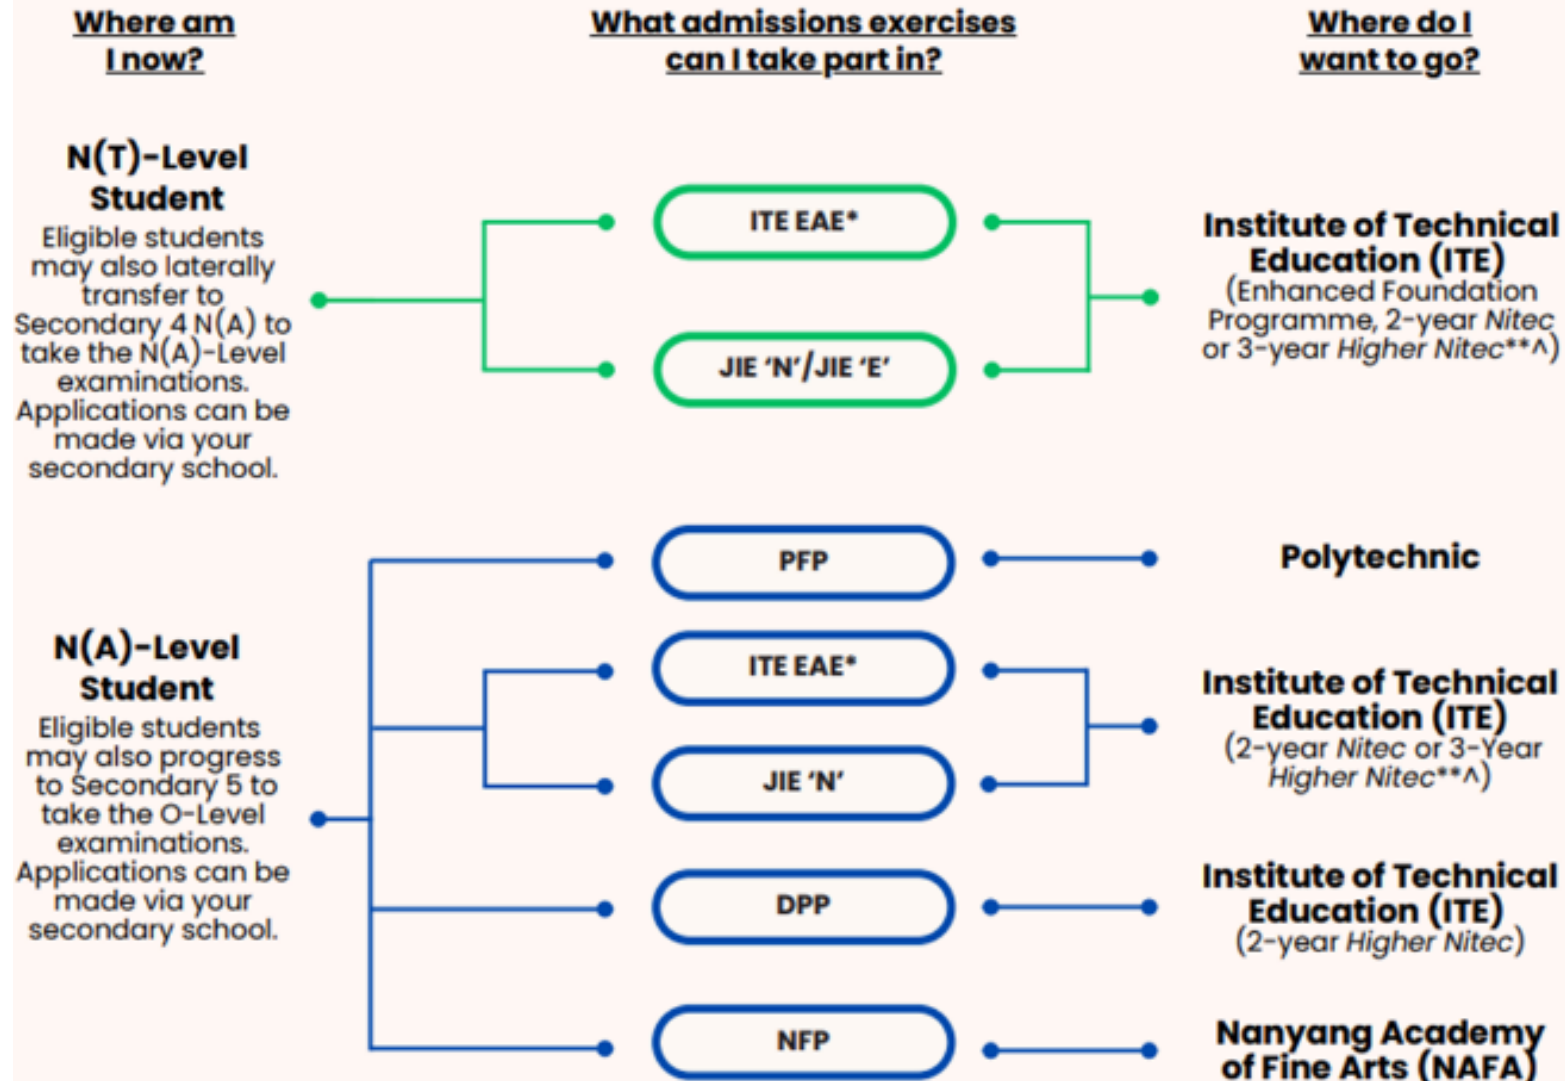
Where am I now?

What admissions exercises can I take part in?

Where do I want to go?

N(T)-Level Student

Eligible students may also laterally transfer to Secondary 4 N(A) to take the N(A)-Level examinations. Applications can be made via your secondary school.

ITE EAE*

JIE 'N'/JIE 'E'

Institute of Technical Education (ITE)
(Enhanced Foundation Programme, 2-year Nitec or 3-year Higher Nitec**^)

N(A)-Level Student

Eligible students may also progress to Secondary 5 to take the O-Level examinations. Applications can be made via your secondary school.

PFP

Polytechnic

ITE EAE*

JIE 'N'

Institute of Technical Education (ITE)
(2-year Nitec or 3-Year Higher Nitec**^)

DPP

Institute of Technical Education (ITE)
(2-year Higher Nitec)

NFP

Nanyang Academy of Fine Arts (NAFA)